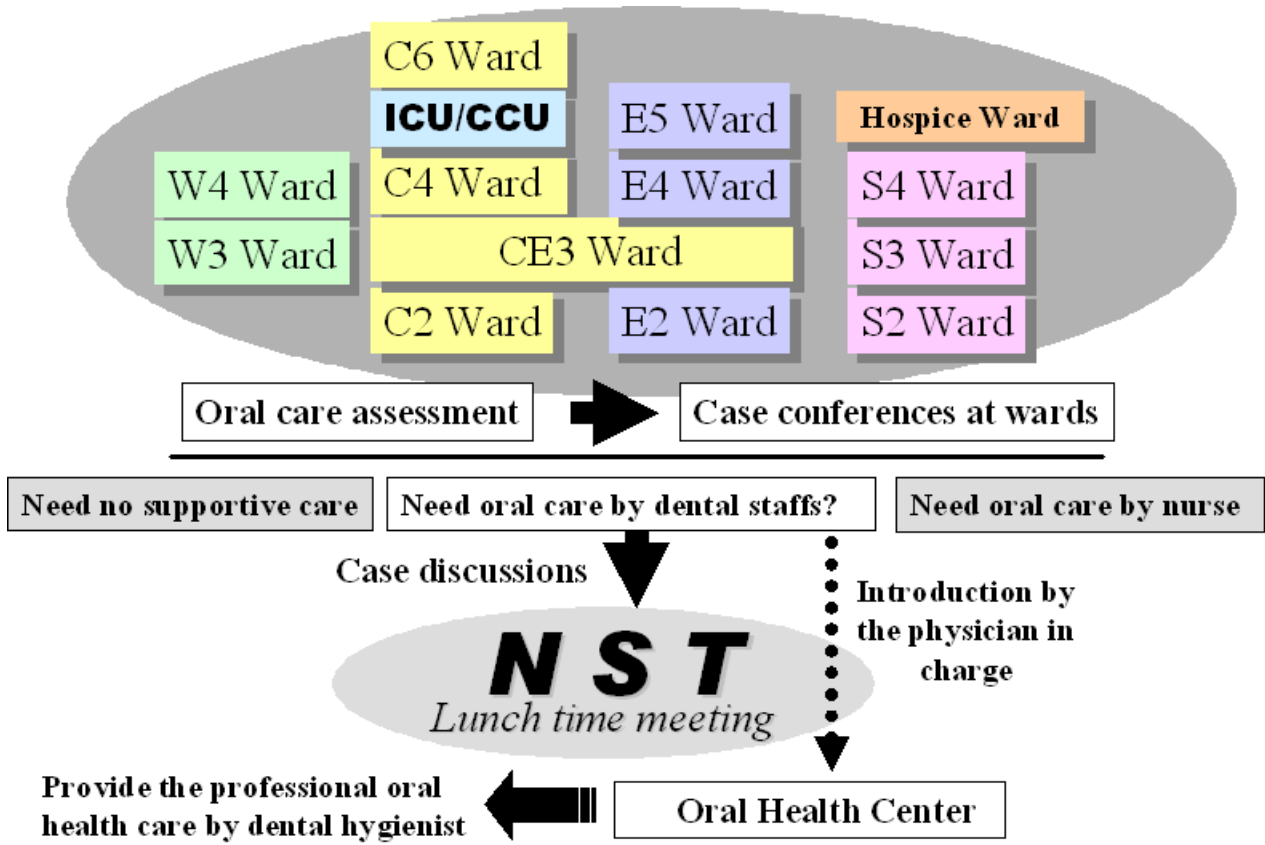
C6 Ward

ICU/CCU

E5 Ward

Hospice Ward

W4 Ward

C4 Ward

E4 Ward

S4 Ward

W3 Ward

CE3 Ward

S3 Ward

C2 Ward

E2 Ward

S2 Ward

Oral care assessment

Case conferences at wards

Need no supportive care

Need oral care by dental staffs?

Need oral care by nurse

Case discussions

Introduction by the physician in charge

N S T

Lunch time meeting

Provide the professional oral health care by dental hygienist

Oral Health Center